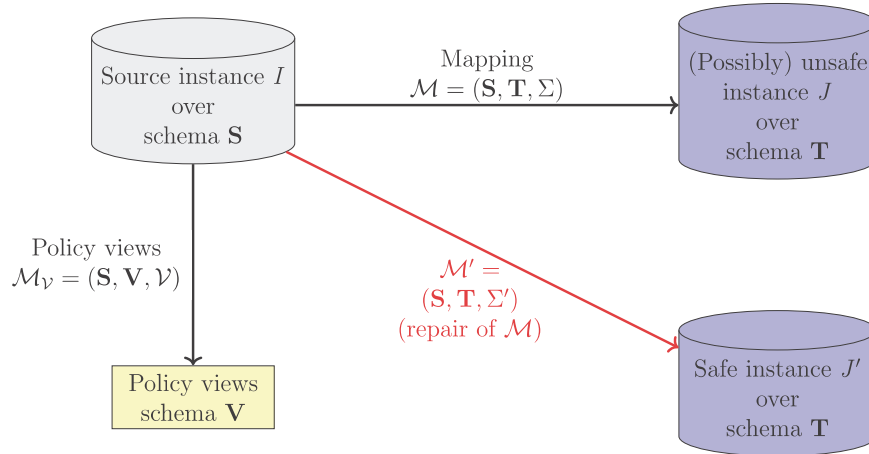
Source instance $I$ over schema $\mathbf{S}$

Mapping $\mathcal{M} = (\mathbf{S}, \mathbf{T}, \Sigma)$

(Possibly) unsafe instance $J$ over schema $\mathbf{T}$

Policy views $\mathcal{M}_{\mathcal{V}} = (\mathbf{S}, \mathbf{V}, \mathcal{V})$

$\mathcal{M}' = (\mathbf{S}, \mathbf{T}, \Sigma')$ (repair of $\mathcal{M}$)

Policy views schema $\mathbf{V}$

Safe instance $J'$ over schema $\mathbf{T}$